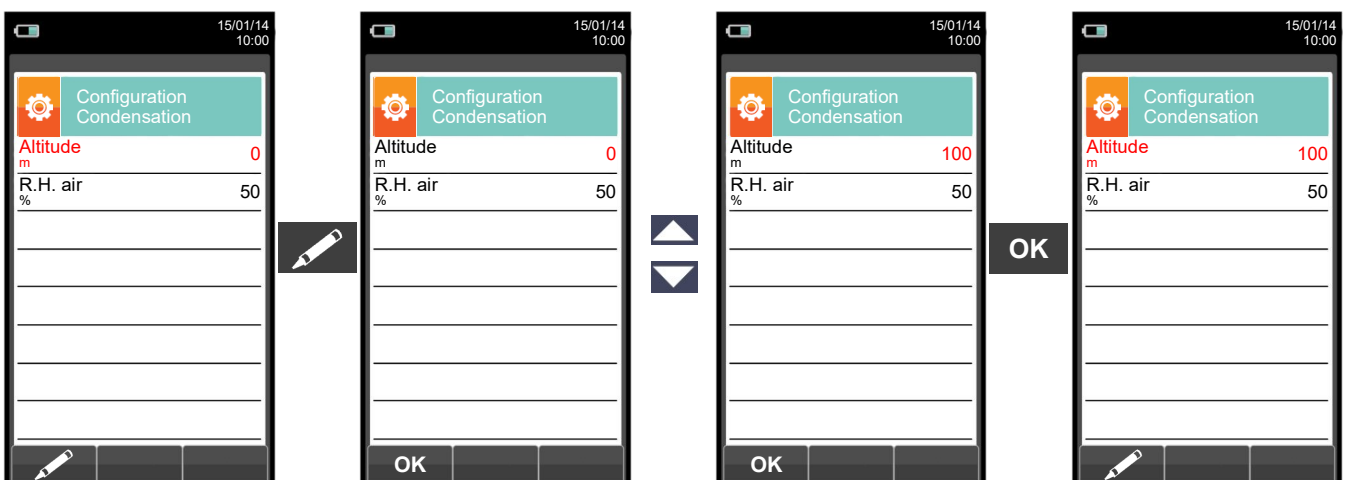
15/01/14
10:00

Configuration
Condensation

Altitude
m
0

R.H. air
%
50

15/01/14
10:00

Configuration
Condensation

Altitude
m
0

R.H. air
%
50

OK

15/01/14
10:00

Configuration
Condensation

Altitude
m
100

R.H. air
%
50

OK

OK

15/01/14
10:00

Configuration
Condensation

Altitude
m
100

R.H. air
%
50